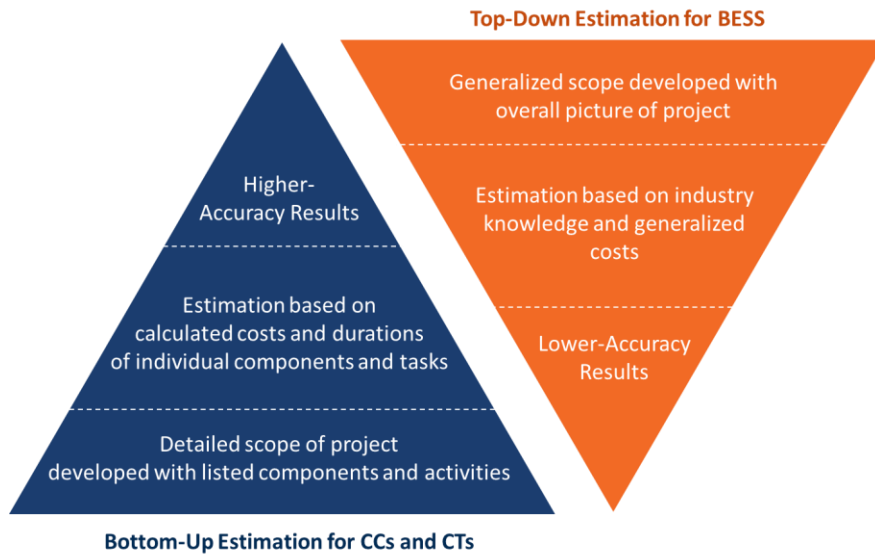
Top-Down Estimation for BESS

Generalized scope developed with overall picture of project

Estimation based on industry knowledge and generalized costs

Lower-Accuracy Results

Higher-Accuracy Results

Estimation based on calculated costs and durations of individual components and tasks

Detailed scope of project developed with listed components and activities

Bottom-Up Estimation for CCs and CTs